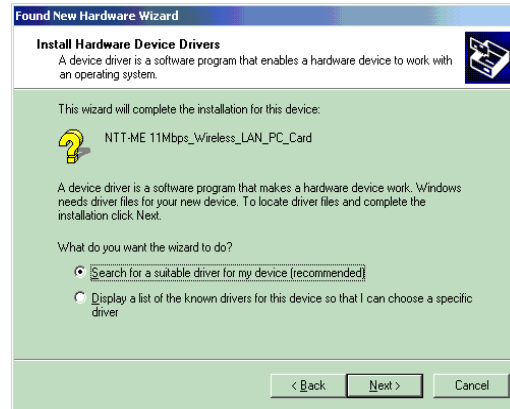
Found New Hardware Wizard

Install Hardware Device Drivers
A device driver is a software program that enables a hardware device to work with an operating system.

This wizard will complete the installation for this device:

NTT-ME 11Mbps_Wireless_LAN_PC_Card

A device driver is a software program that makes a hardware device work. Windows needs driver files for your new device. To locate driver files and complete the installation click Next.

What do you want the wizard to do?

Search for a suitable driver for my device (recommended)

Display a list of the known drivers for this device so that I can choose a specific driver

< Back
Next >
Cancel